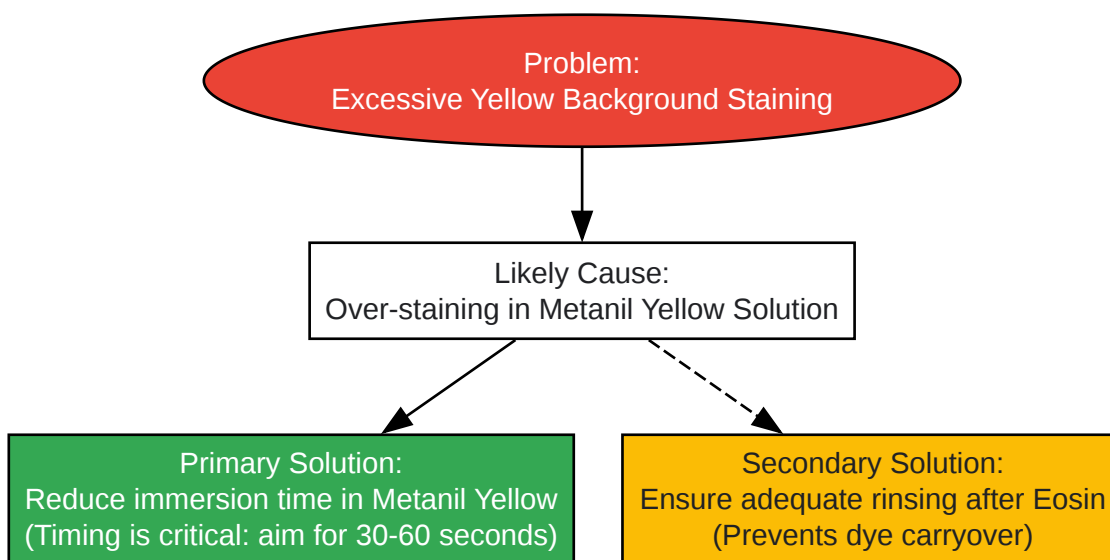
Problem:
Excessive Yellow Background Staining

Likely Cause:
Over-staining in Metanil Yellow Solution

Primary Solution:
Reduce immersion time in Metanil Yellow
(Timing is critical: aim for 30-60 seconds)

Secondary Solution:
Ensure adequate rinsing after Eosin
(Prevents dye carryover)